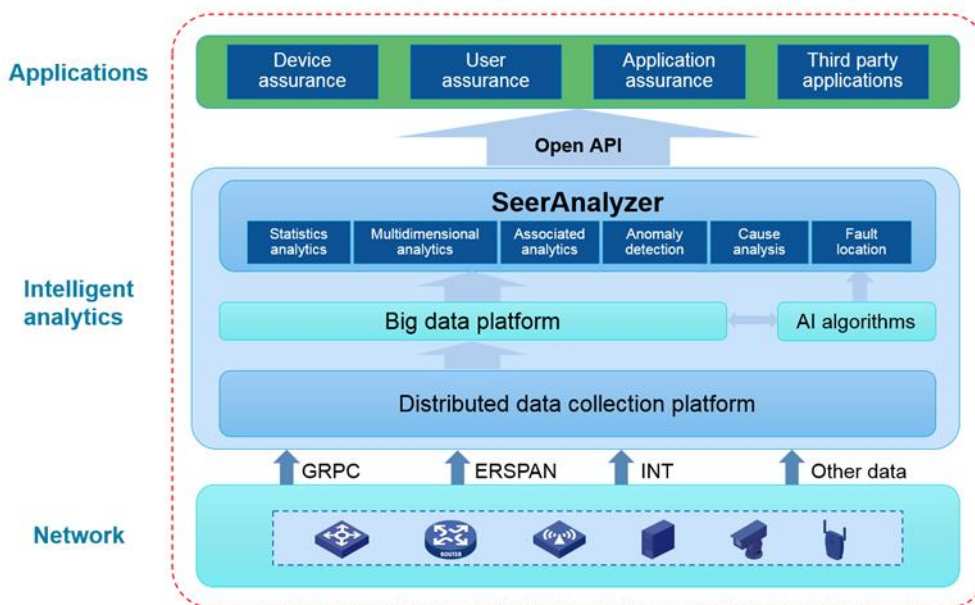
Applications

Device assurance

User assurance

Application assurance

Third party applications

Open API

Intelligent analytics

SeerAnalyzer

Statistics analytics

Multidimensional analytics

Associated analytics

Anomaly detection

Cause analysis

Fault location

Big data platform

AI algorithms

Distributed data collection platform

GRPC

ERSPAN

INT

Other data

Network

ROUTER